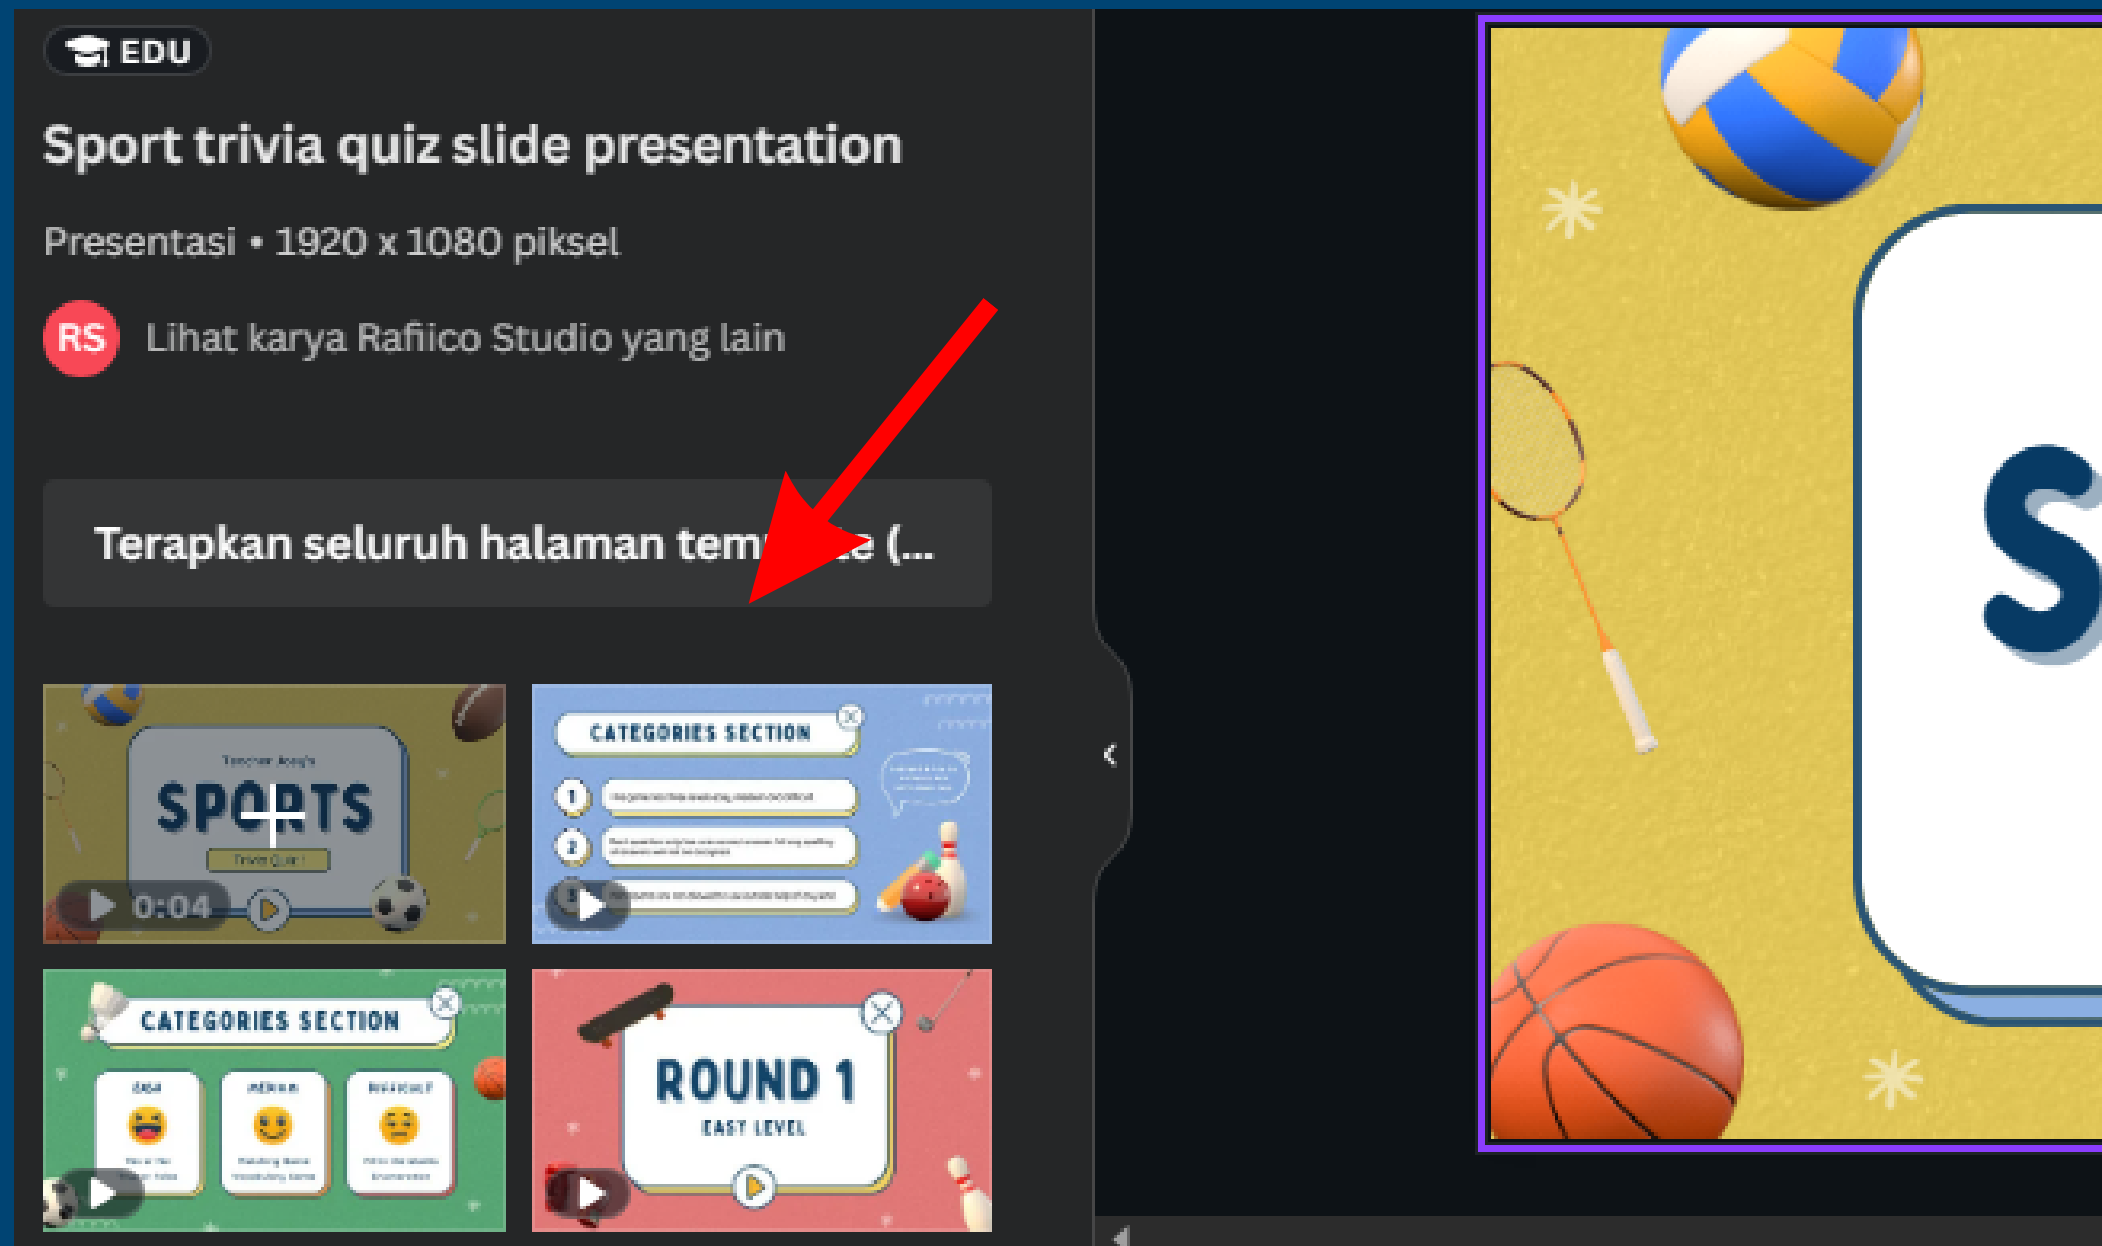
EDU

Sport trivia quiz slide presentation

Presentasi • 1920 x 1080 piksel

RS Lihat karya Rafiico Studio yang lain

Terapkan seluruh halaman tem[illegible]e (...

Teacher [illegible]'s
SPORTS
Trivia Quiz
0:04

CATEGORIES SECTION
1
2

CATEGORIES SECTION
EASY
MEDIUM
DIFFICULT

ROUND 1
EASY LEVEL

S